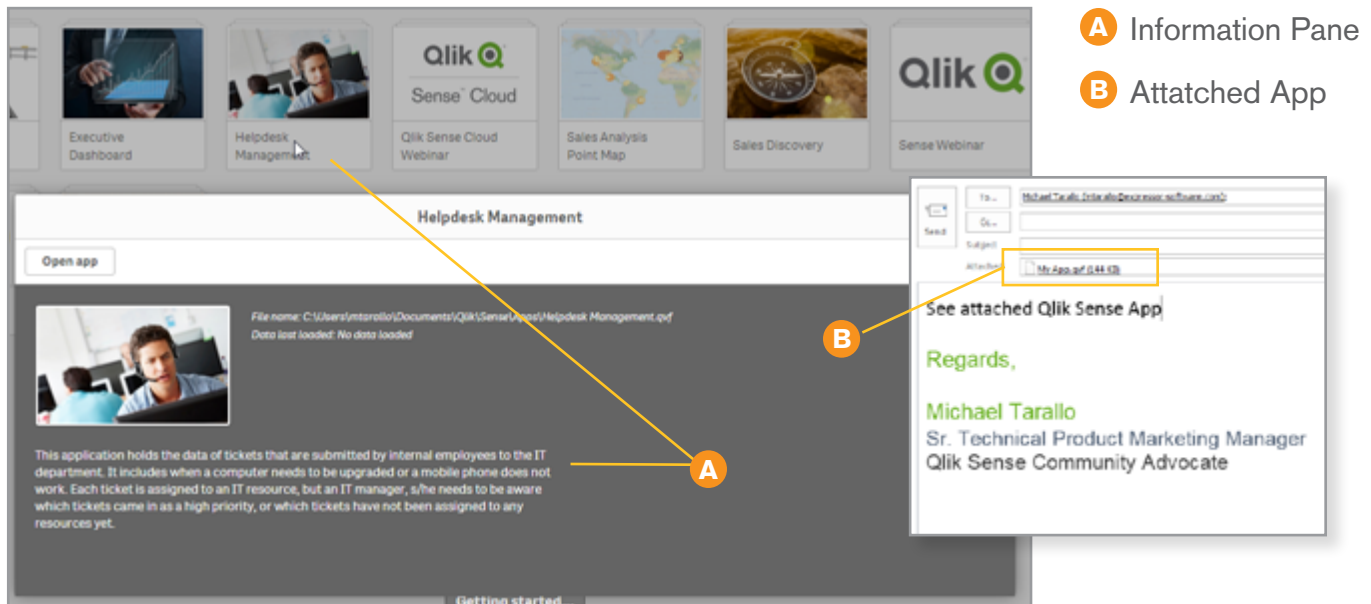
A Information Pane

B Attatched App

Qlik

Sense Cloud

Qlik

Executive Dashboard

Helpdesk Management

Qlik Sense Cloud Webinar

Sales Analysis Point Map

Sales Discovery

Sense Webinar

Helpdesk Management

Open app

File name: C:\Users\mtarallo\Documents\Qlik\Sense\Apps\Helpdesk Management.qvf

Data last loaded: No data loaded

This application holds the data of tickets that are submitted by internal employees to the IT department. It includes when a computer needs to be upgraded or a mobile phone does not work. Each ticket is assigned to an IT resource, but an IT manager, s/he needs to be aware which tickets came in as a high priority, or which tickets have not been assigned to any resources yet.

Getting started

A

Send

To...

Cc...

Subject

Attached

Michael Tarallo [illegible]

My App.qvf (144 KB)

See attached Qlik Sense App

Regards,

Michael Tarallo

Sr. Technical Product Marketing Manager

Qlik Sense Community Advocate

B